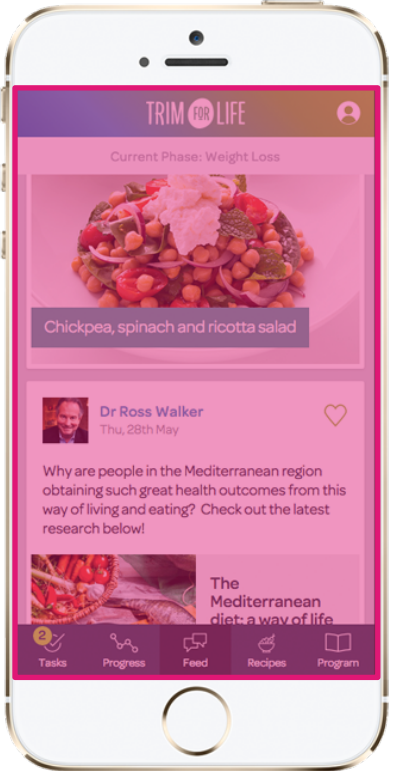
TRIM FOR LIFE

Current Phase: Weight Loss

Chickpea, spinach and ricotta salad

Dr Ross Walker
Thu, 28th May

Why are people in the Mediterranean region obtaining such great health outcomes from this way of living and eating? Check out the latest research below!

The Mediterranean diet: a way of life

2
Tasks
Progress
Feed
Recipes
Program